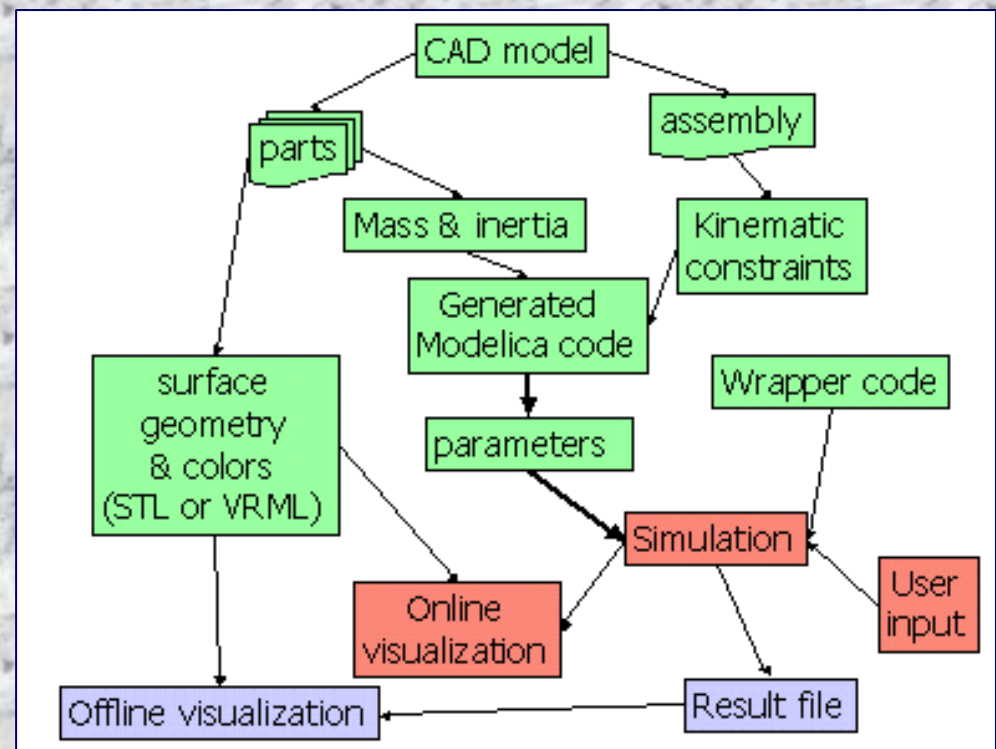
CAD model

parts

assembly

Mass & inertia

Kinematic constraints

Generated Modelica code

surface geometry & colors (STL or VRML)

Wrapper code

parameters

Simulation

User input

Online visualization

Offline visualization

Result file